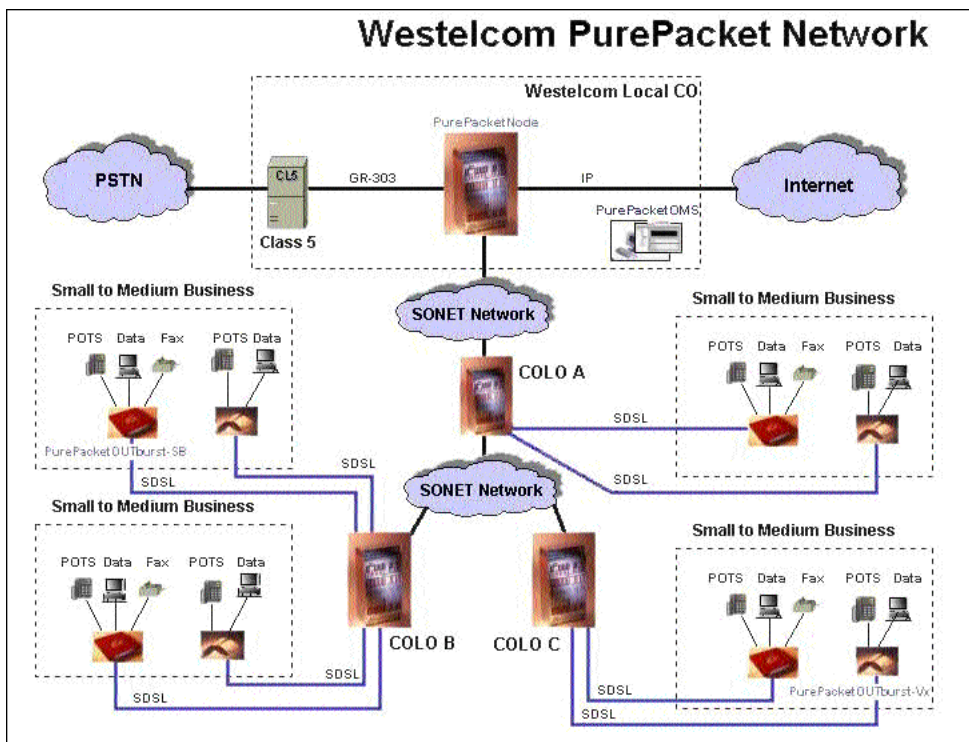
Westelcom PurePacket Network

Westelcom Local CO

PurePacketNode

PSTN

CL5

GR-303

IP

Internet

Class 5

PurePacketOMS

SONET Network

Small to Medium Business

POTS Data Fax POTS Data

PurePacketOUTburst-SB

SDSL

SDSL

COLO A

Small to Medium Business

POTS Data Fax POTS Data

SDSL

SDSL

SONET Network

Small to Medium Business

POTS Data Fax POTS Data

COLO B

COLO C

SDSL

Small to Medium Business

POTS Data Fax POTS Data

PurePacketOUTburst-Vx

SDSL

SDSL